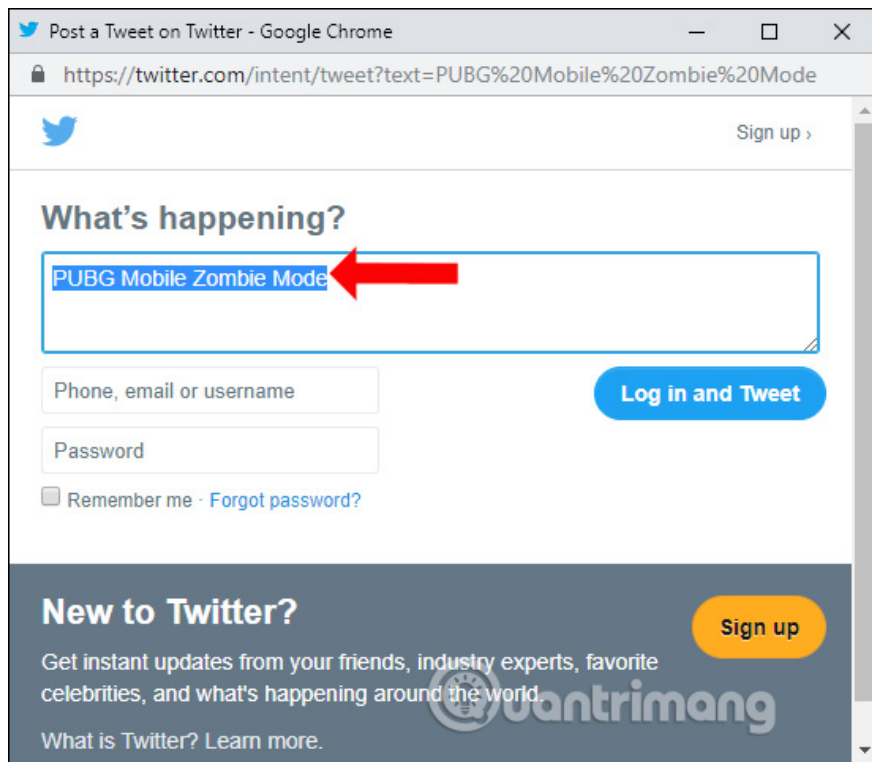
Post a Tweet on Twitter - Google Chrome

https://twitter.com/intent/tweet?text=PUBG%20Mobile%20Zombie%20Mode

Sign up ›

What's happening?

PUBG Mobile Zombie Mode

Phone, email or username

Log in and Tweet

Password

Remember me · Forgot password?

New to Twitter?

Sign up

Get instant updates from your friends, industry experts, favorite celebrities, and what's happening around the world.

What is Twitter? Learn more.

Quantrimang